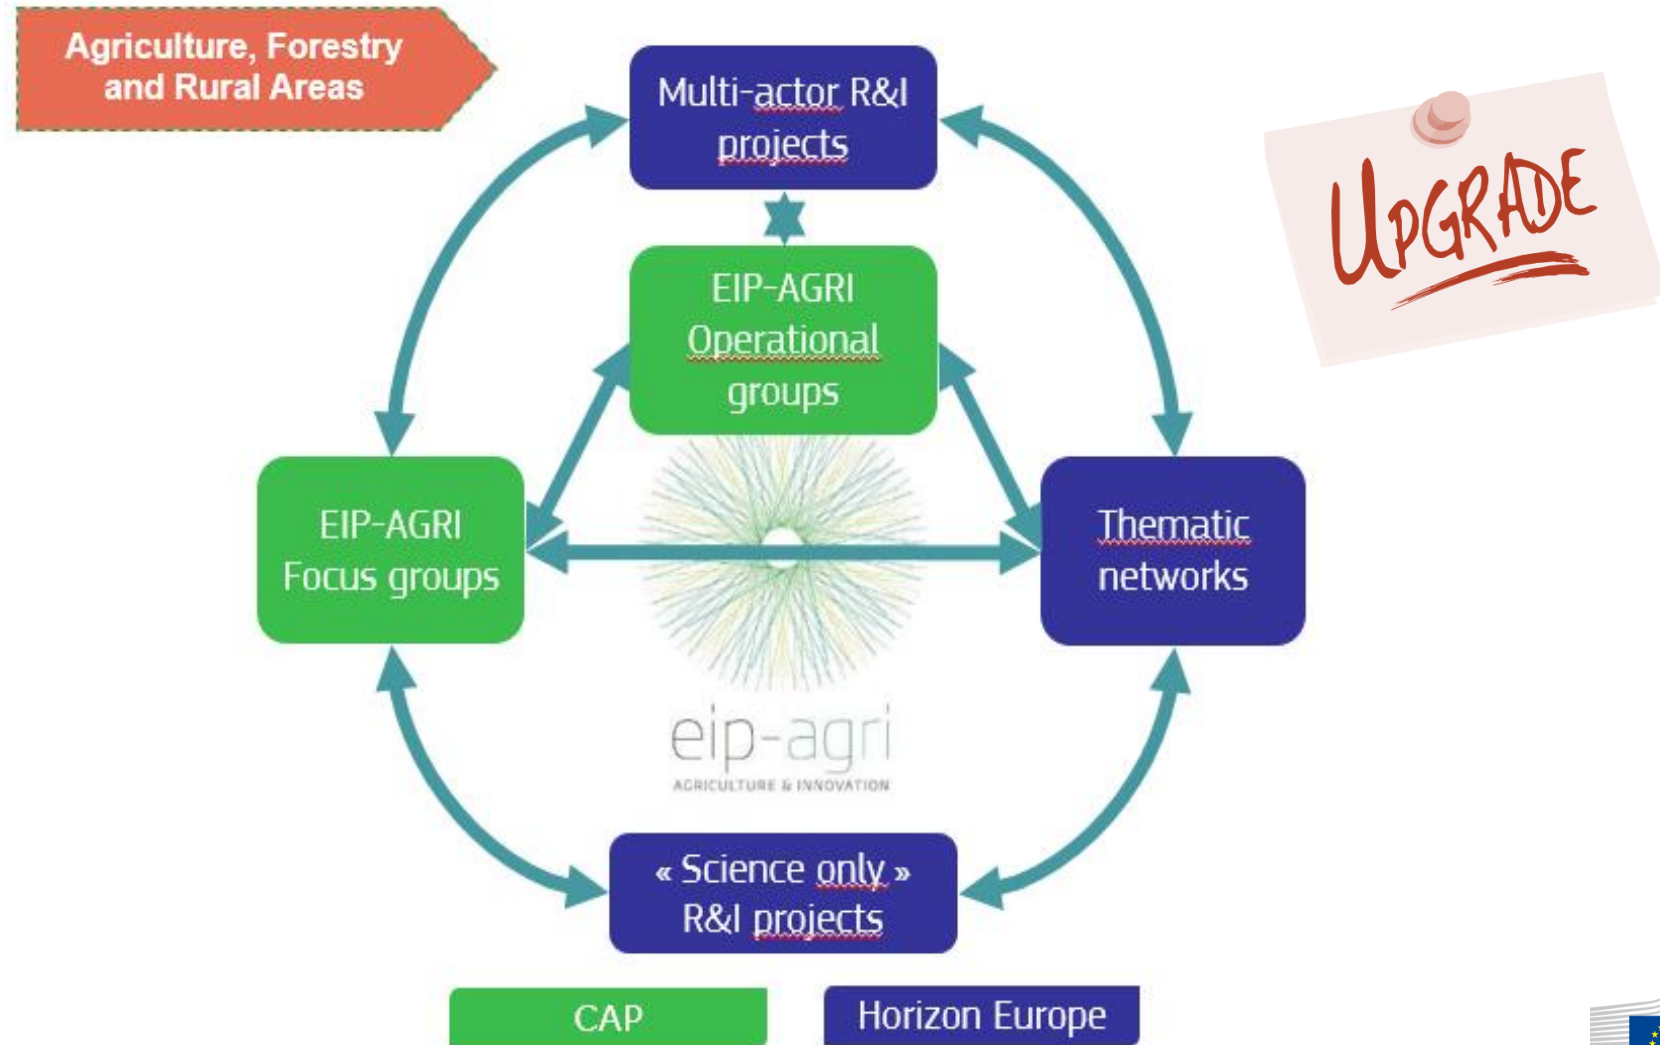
Agriculture, Forestry and Rural Areas

Multi-actor R&I projects

UPGRADE

EIP-AGRI Operational groups

EIP-AGRI Focus groups

Thematic networks

eip-agri
AGRICULTURE & INNOVATION

« Science only » R&I projects

CAP

Horizon Europe